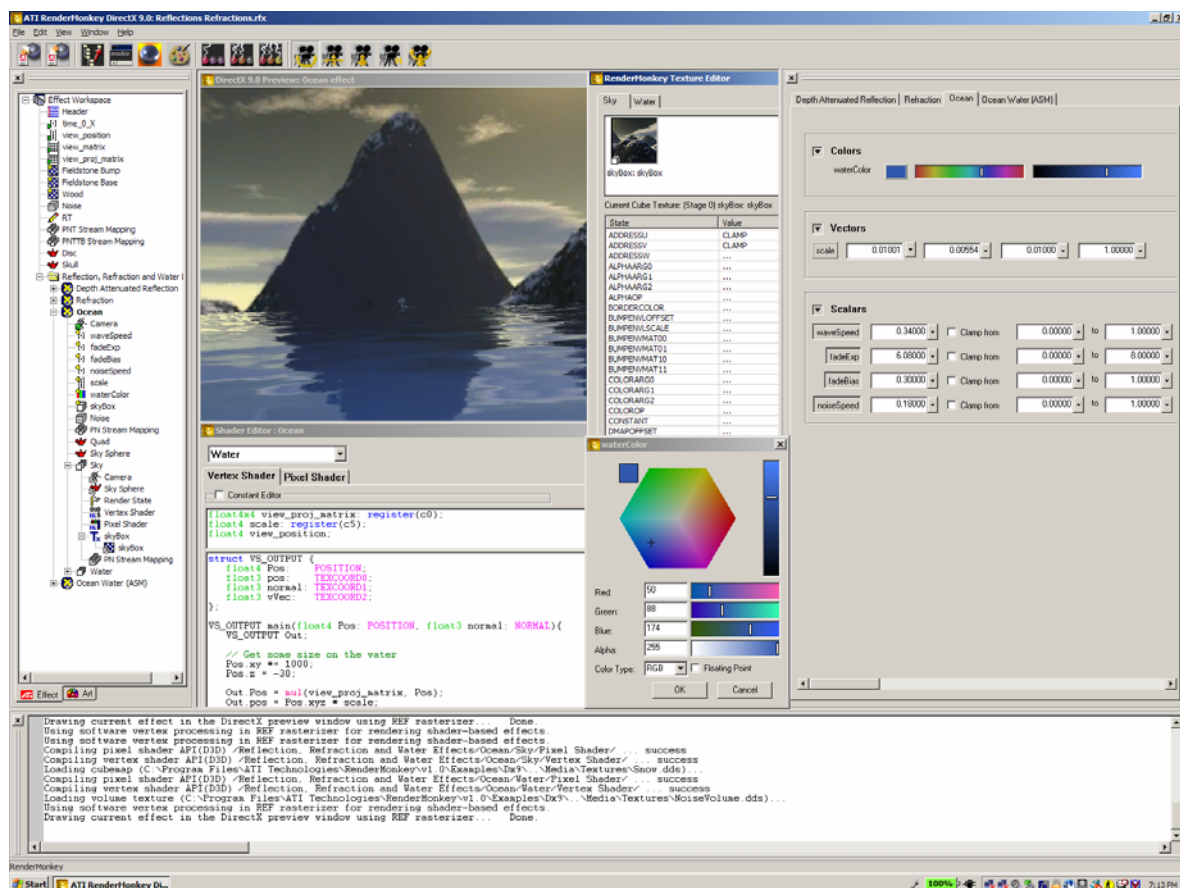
ATI RenderMonkey DirectX 9.0: Reflections Refractions.rfx

File Edit View Window Help

Effect Workspace
Header
time_0_X
view_position
view_matrix
view_proj_matrix
Fieldstone Bump
Fieldstone Base
Wood
Noise
RT
PNT Stream Mapping
PNTTB Stream Mapping
Disc
Skull
Reflection, Refraction and Water E
Depth Attenuated Reflection
Refraction
Ocean
Camera
waveSpeed
fadeExp
fadeBias
noiseSpeed
scale
waterColor
skyBox
Noise
PN Stream Mapping
Quad
Sky Sphere
Sky
Camera
Sky Sphere
Render State
Vertex Shader
Pixel Shader
skyBox
skyBox
PN Stream Mapping
Water
Ocean Water (ASM)

Effect Art

DirectX 9.0 Preview: Ocean effect

RenderMonkey Texture Editor
Sky Water
skyBox: skyBox
Current Cube Texture: (Stage 0) skyBox: skyBox

| State | Value |
|---|---|
| ADDRESSU | CLAMP |
| ADDRESSV | CLAMP |
| ADDRESSW | ... |
| ALPHAARG0 | ... |
| ALPHAARG1 | ... |
| ALPHAARG2 | ... |
| ALPHAOP | ... |
| BORDERCOLOR | ... |
| BUMPENVLOFFSET | ... |
| BUMPENVLSCALE | ... |
| BUMPENVMAT00 | ... |
| BUMPENVMAT01 | ... |
| BUMPENVMAT10 | ... |
| BUMPENVMAT11 | ... |
| COLORARG0 | ... |
| COLORARG1 | ... |
| COLORARG2 | ... |
| COLOROP | ... |
| CONSTANT | ... |
| DMAPOFFSET | ... |

Depth Attenuated Reflection | Refraction | Ocean | Ocean Water (ASM)

Colors
waterColor

Vectors
scale 0.01001 0.00554 0.01000 1.00000

Scalars
waveSpeed 0.34000 Clamp from 0.00000 to 1.00000
fadeExp 6.08000 Clamp from 0.00000 to 8.00000
fadeBias 0.30000 Clamp from 0.00000 to 1.00000
noiseSpeed 0.18000 Clamp from 0.00000 to 1.00000

Shader Editor : Ocean
Water
Vertex Shader Pixel Shader
Constant Editor

float4x4 view_proj_matrix: register(c0);
float4 scale: register(c5);
float4 view_position;

struct VS_OUTPUT {
float4 Pos: POSITION;
float3 pos: TEXCOORD0;
float3 normal: TEXCOORD1;
float3 vVec: TEXCOORD2;
};

VS_OUTPUT main(float4 Pos: POSITION, float3 normal: NORMAL){
VS_OUTPUT Out;

// Get some size on the water
Pos.xy *= 1000;
Pos.z = -30;

Out.Pos = mul(view_proj_matrix, Pos);
Out.pos = Pos.xyz * scale;

waterColor
Red: 50
Green: 88
Blue: 174
Alpha: 255
Color Type: RGB Floating Point
OK Cancel

Drawing current effect in the DirectX preview window using REF rasterizer... Done.
Using software vertex processing in REF rasterizer for rendering shader-based effects.
Using software vertex processing in REF rasterizer for rendering shader-based effects.
Compiling pixel shader API(D3D) /Reflection, Refraction and Water Effects/Ocean/Sky/Pixel Shader/ ... success
Compiling vertex shader API(D3D) /Reflection, Refraction and Water Effects/Ocean/Sky/Vertex Shader/ ... success
Loading cubemap (C:\Program Files\ATI Technologies\RenderMonkey\v1.0\Examples\Dx9\..\Media\Textures\Snow.dds)...
Compiling pixel shader API(D3D) /Reflection, Refraction and Water Effects/Ocean/Water/Pixel Shader/ ... success
Compiling vertex shader API(D3D) /Reflection, Refraction and Water Effects/Ocean/Water/Vertex Shader/ ... success
Loading volume texture (C:\Program Files\ATI Technologies\RenderMonkey\v1.0\Examples\Dx9\..\Media\Textures\NoiseVolume.dds)...
Using software vertex processing in REF rasterizer for rendering shader-based effects.
Drawing current effect in the DirectX preview window using REF rasterizer... Done.

RenderMonkey
Start ATI RenderMonkey Di... 100% 7:13 PM